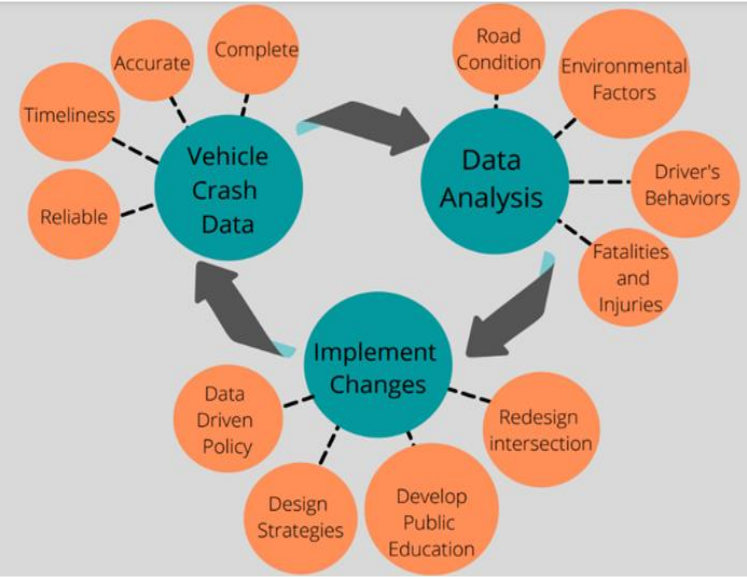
Vehicle Crash Data

Accurate

Complete

Timeliness

Reliable

Data Analysis

Road Condition

Environmental Factors

Driver's Behaviors

Fatalities and Injuries

Implement Changes

Data Driven Policy

Design Strategies

Develop Public Education

Redesign intersection